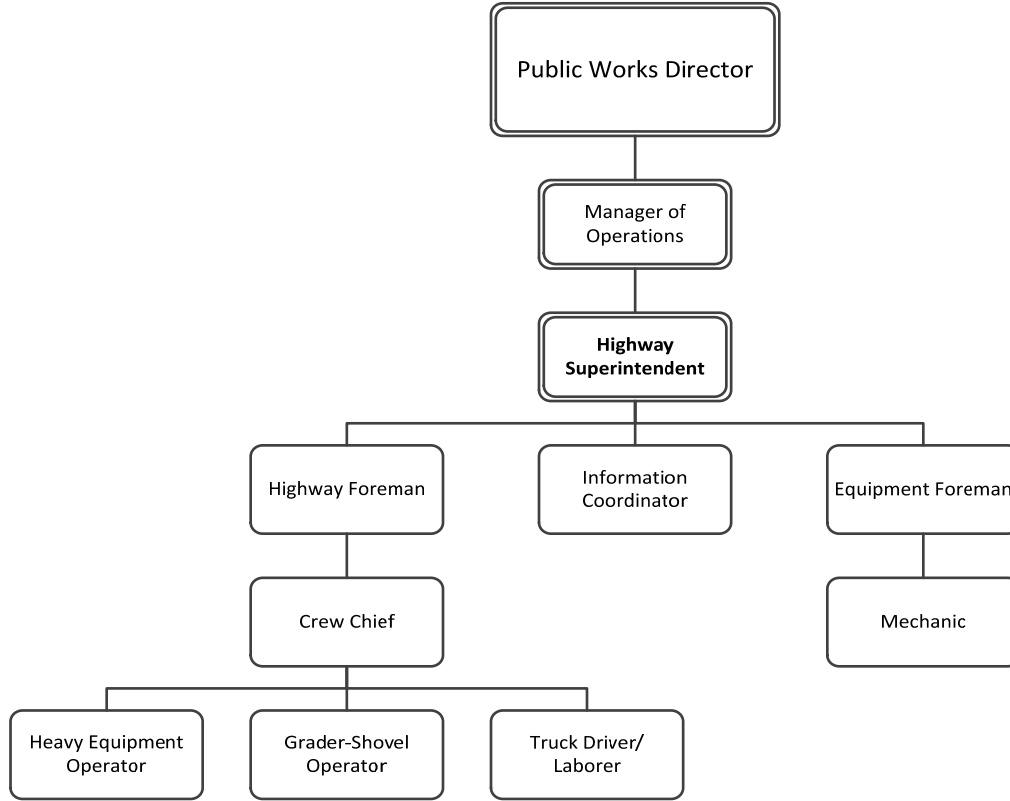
Public Works Director

Manager of Operations

**Highway Superintendent**

Highway Foreman

Information Coordinator

Equipment Foreman

Crew Chief

Mechanic

Heavy Equipment Operator

Grader-Shovel Operator

Truck Driver/ Laborer